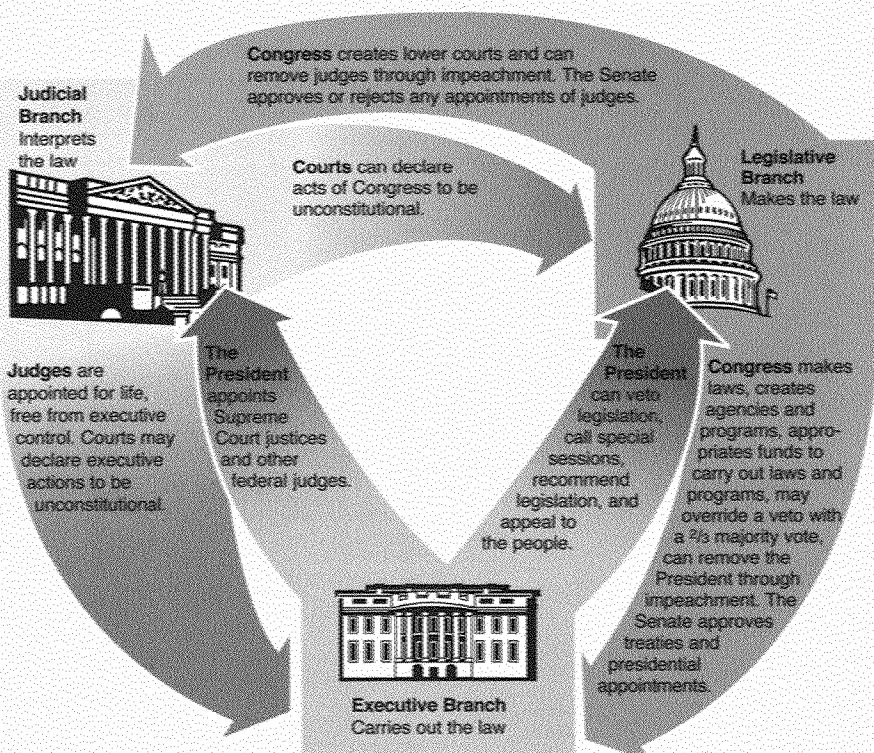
Congress creates lower courts and can remove judges through impeachment. The Senate approves or rejects any appointments of judges.

Judicial Branch
Interprets the law

Courts can declare acts of Congress to be unconstitutional.

Legislative Branch
Makes the law

Judges are appointed for life, free from executive control. Courts may declare executive actions to be unconstitutional.

The President appoints Supreme Court justices and other federal judges.

The President can veto legislation, call special sessions, recommend legislation, and appeal to the people.

Congress makes laws, creates agencies and programs, appropriates funds to carry out laws and programs, may override a veto with a $\frac{2}{3}$ majority vote, can remove the President through impeachment. The Senate approves treaties and presidential appointments.

Executive Branch
Carries out the law